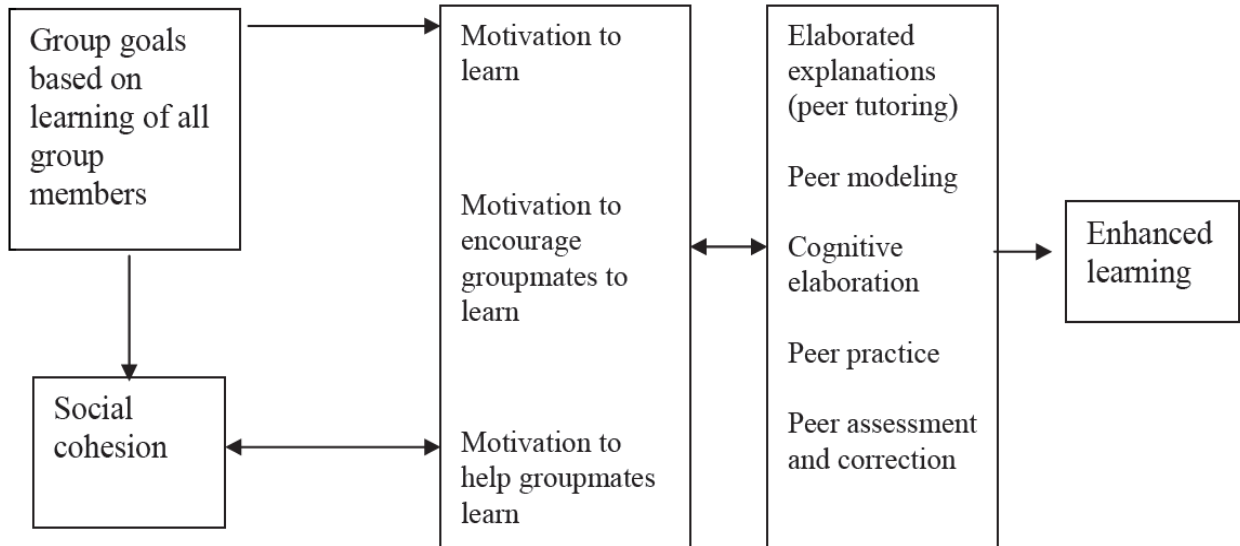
Group goals based on learning of all group members

Social cohesion

Motivation to learn

Motivation to encourage groupmates to learn

Motivation to help groupmates learn

Elaborated explanations (peer tutoring)

Peer modeling

Cognitive elaboration

Peer practice

Peer assessment and correction

Enhanced learning